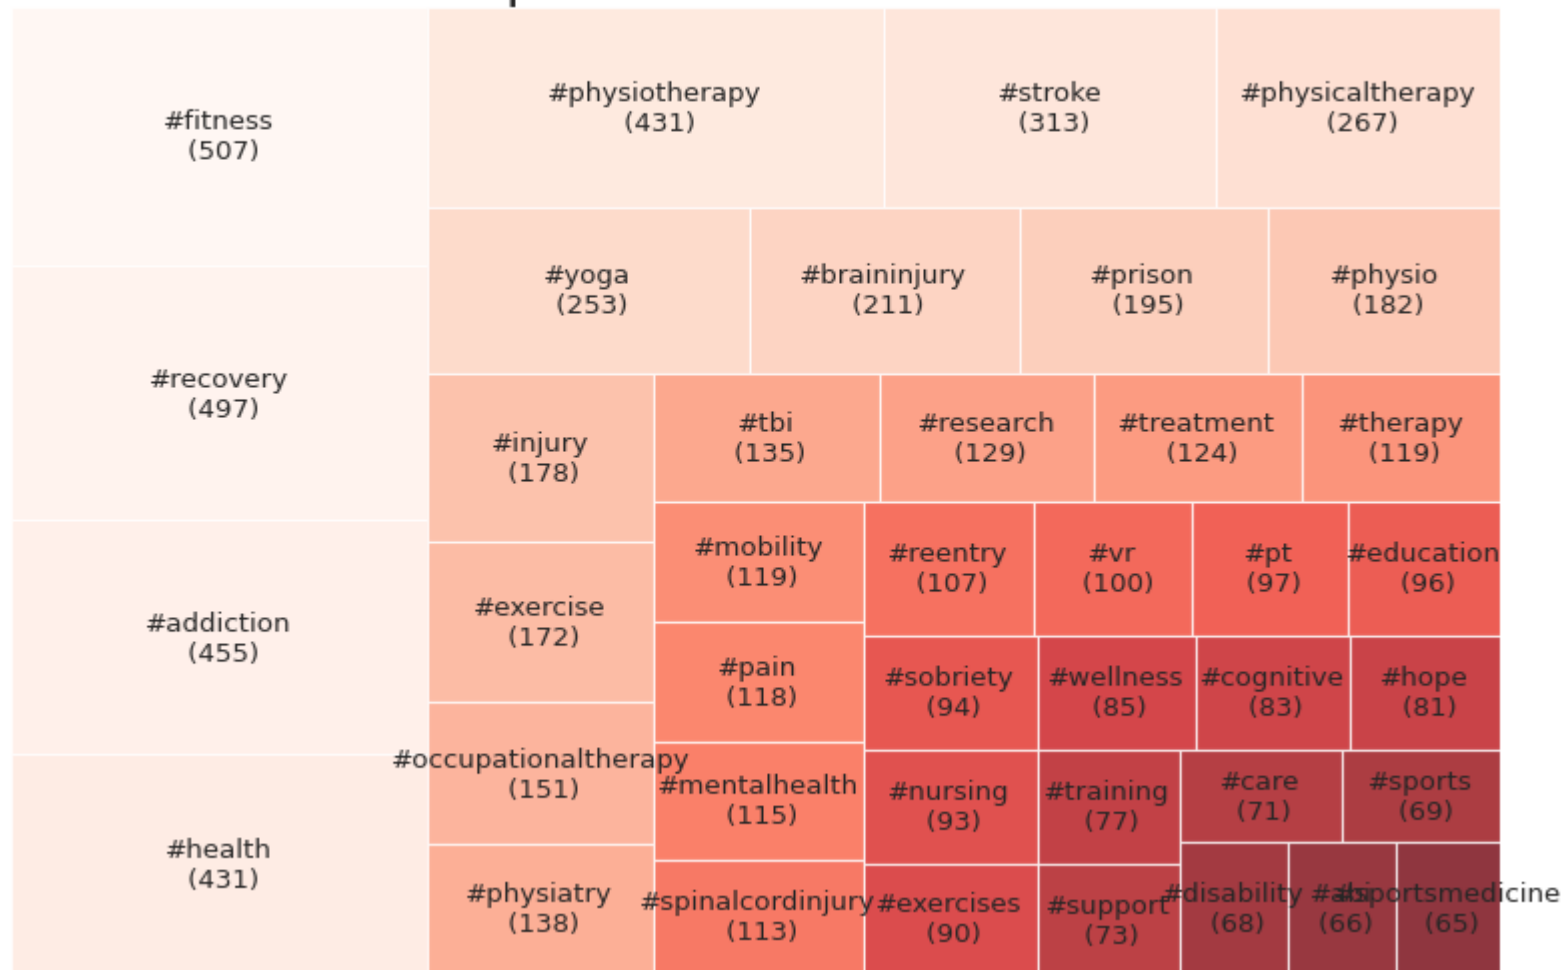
#fitness
(507)

#physiotherapy
(431)

#stroke
(313)

#physicaltherapy
(267)

#yoga
(253)

#braininjury
(211)

#prison
(195)

#physio
(182)

#recovery
(497)

#injury
(178)

#tbi
(135)

#research
(129)

#treatment
(124)

#therapy
(119)

#mobility
(119)

#reentry
(107)

#vr
(100)

#pt
(97)

#education
(96)

#addiction
(455)

#exercise
(172)

#pain
(118)

#sobriety
(94)

#wellness
(85)

#cognitive
(83)

#hope
(81)

#occupationaltherapy
(151)

#mentalhealth
(115)

#nursing
(93)

#training
(77)

#care
(71)

#sports
(69)

#health
(431)

#physiatry
(138)

#spinalcordinjury
(113)

#exercises
(90)

#support
(73)

#disability
(68)

#als
(66)

#sportsmedicine
(65)